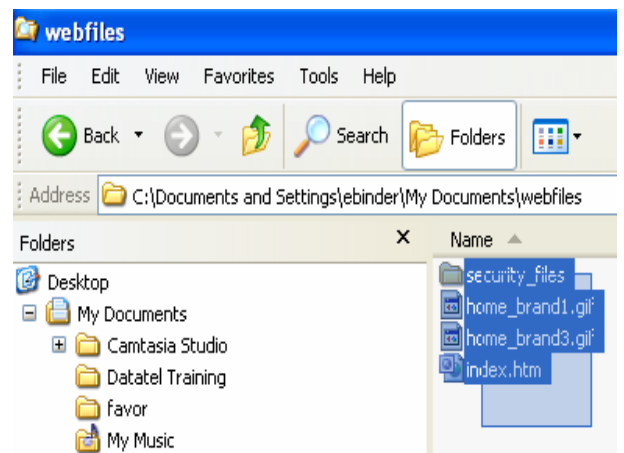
webfiles

File Edit View Favorites Tools Help

Back Search Folders

Address C:\Documents and Settings\ebinder\My Documents\webfiles

Folders ×

Desktop
My Documents
Camtasia Studio
Datatel Training
favor
My Music

Name

security_files
home_brand1.gif
home_brand3.gif
index.htm